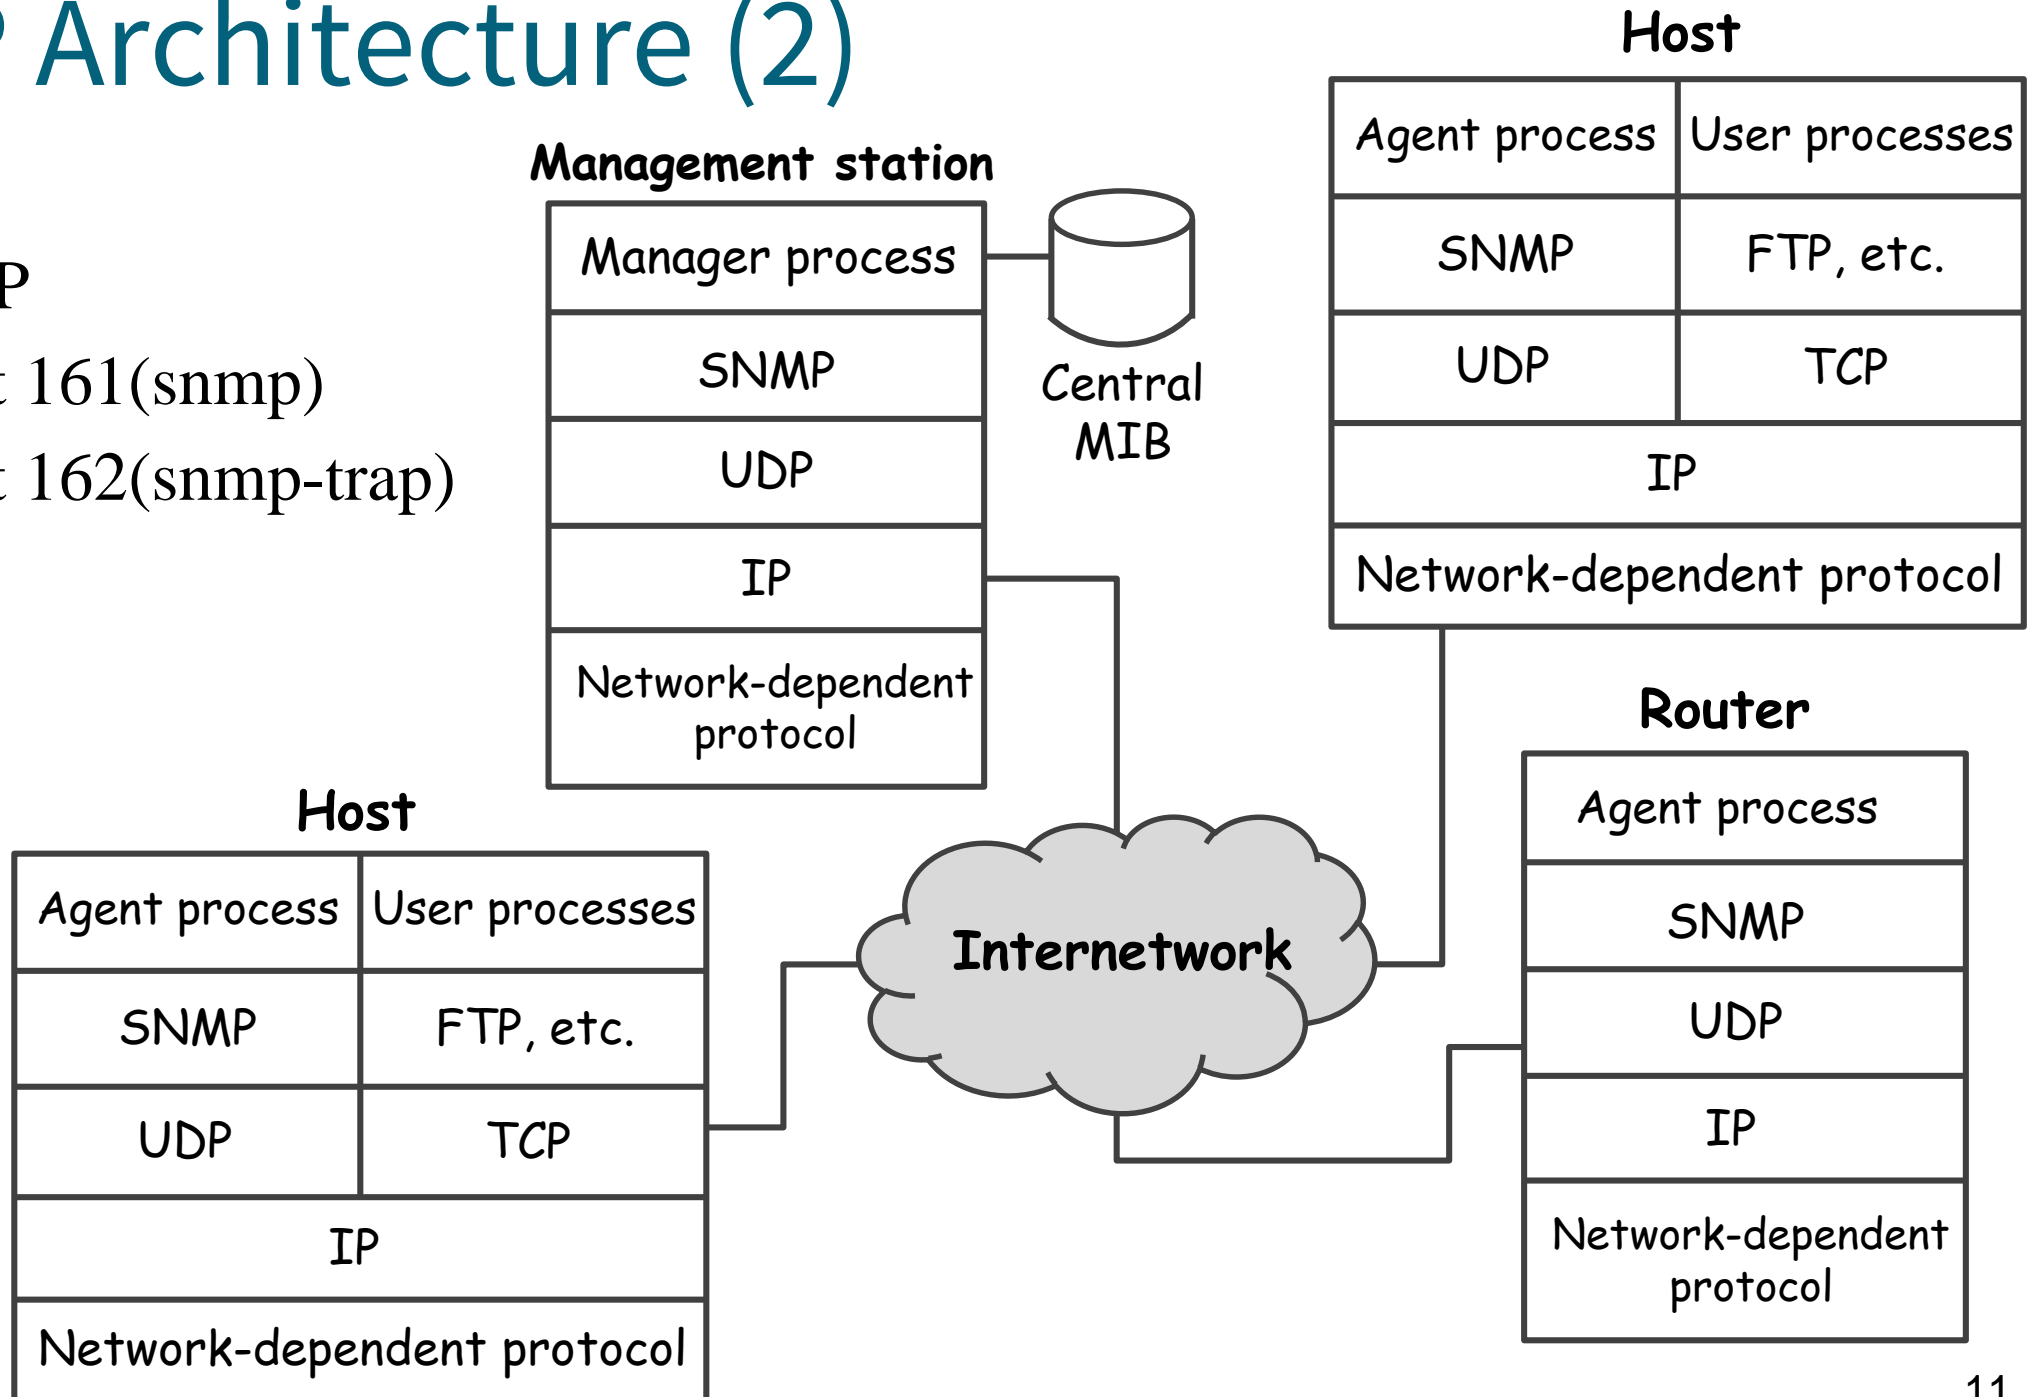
P Architecture (2)

P

t 161(snmp)

t 162(snmp-trap)

Management station

| Manager process |
|---|
| SNMP |
| UDP |
| IP |
| Network-dependent protocol |

Central MIB

Host

| Agent process | User processes |
|---|---|
| SNMP | FTP, etc. |
| UDP | TCP |
| IP | |
| Network-dependent protocol | |

Router

| Agent process |
|---|
| SNMP |
| UDP |
| IP |
| Network-dependent protocol |

Internetwork

Host

| Agent process | User processes |
|---|---|
| SNMP | FTP, etc. |
| UDP | TCP |
| IP | |
| Network-dependent protocol | |

11